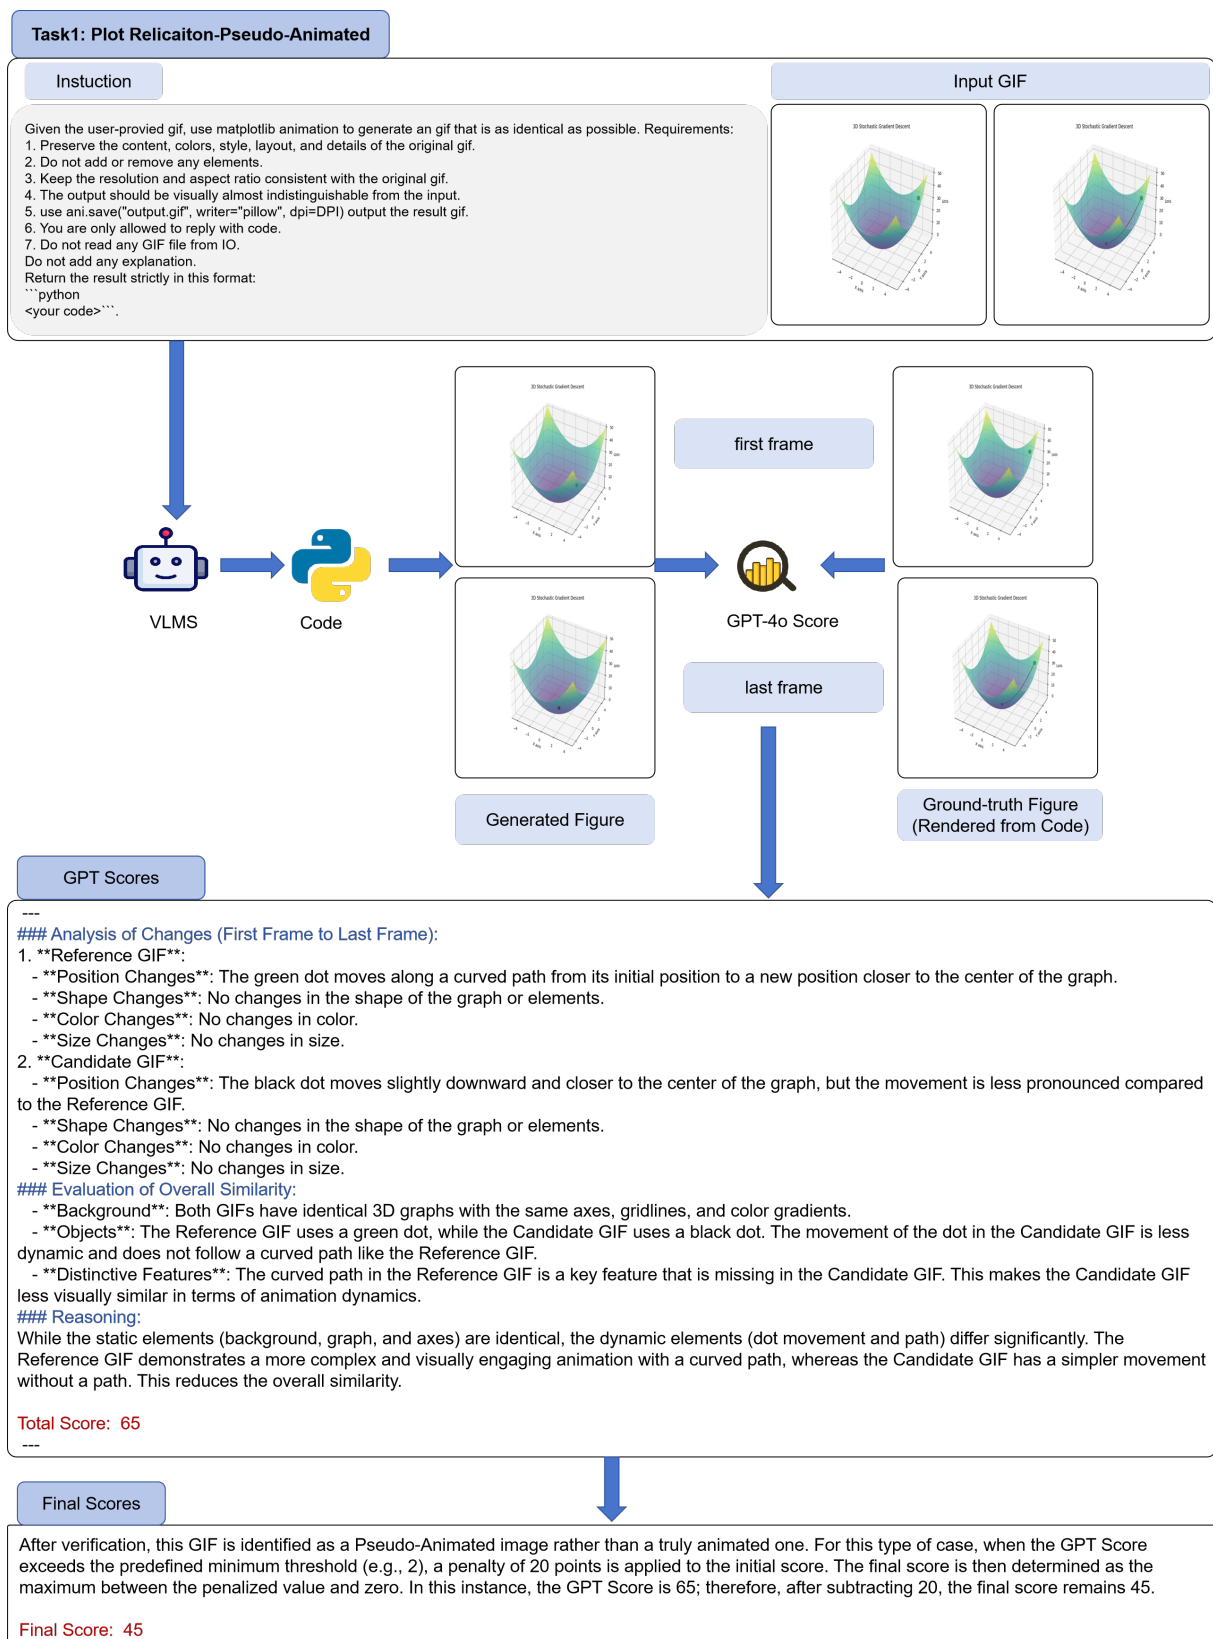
Task1: Plot Relicaiton-Pseudo-Animated

Instuction

Input GIF

Given the user-provied gif, use matplotlib animation to generate an gif that is as identical as possible. Requirements:
1. Preserve the content, colors, style, layout, and details of the original gif.
2. Do not add or remove any elements.
3. Keep the resolution and aspect ratio consistent with the original gif.
4. The output should be visually almost indistinguishable from the input.
5. use ani.save("output.gif", writer="pillow", dpi=DPI) output the result gif.
6. You are only allowed to reply with code.
7. Do not read any GIF file from IO.
Do not add any explanation.
Return the result strictly in this format:
```python
<your code>```.

3D Stochastic Gradient Descent

3D Stochastic Gradient Descent

3D Stochastic Gradient Descent

first frame

3D Stochastic Gradient Descent

VLMS

Code

GPT-4o Score

3D Stochastic Gradient Descent

last frame

3D Stochastic Gradient Descent

Generated Figure

Ground-truth Figure (Rendered from Code)

GPT Scores

---
### Analysis of Changes (First Frame to Last Frame):
1. **Reference GIF**:
- **Position Changes**: The green dot moves along a curved path from its initial position to a new position closer to the center of the graph.
- **Shape Changes**: No changes in the shape of the graph or elements.
- **Color Changes**: No changes in color.
- **Size Changes**: No changes in size.
2. **Candidate GIF**:
- **Position Changes**: The black dot moves slightly downward and closer to the center of the graph, but the movement is less pronounced compared to the Reference GIF.
- **Shape Changes**: No changes in the shape of the graph or elements.
- **Color Changes**: No changes in color.
- **Size Changes**: No changes in size.
### Evaluation of Overall Similarity:
- **Background**: Both GIFs have identical 3D graphs with the same axes, gridlines, and color gradients.
- **Objects**: The Reference GIF uses a green dot, while the Candidate GIF uses a black dot. The movement of the dot in the Candidate GIF is less dynamic and does not follow a curved path like the Reference GIF.
- **Distinctive Features**: The curved path in the Reference GIF is a key feature that is missing in the Candidate GIF. This makes the Candidate GIF less visually similar in terms of animation dynamics.
### Reasoning:
While the static elements (background, graph, and axes) are identical, the dynamic elements (dot movement and path) differ significantly. The Reference GIF demonstrates a more complex and visually engaging animation with a curved path, whereas the Candidate GIF has a simpler movement without a path. This reduces the overall similarity.

Total Score: 65
---

Final Scores

After verification, this GIF is identified as a Pseudo-Animated image rather than a truly animated one. For this type of case, when the GPT Score exceeds the predefined minimum threshold (e.g., 2), a penalty of 20 points is applied to the initial score. The final score is then determined as the maximum between the penalized value and zero. In this instance, the GPT Score is 65; therefore, after subtracting 20, the final score remains 45.

Final Score: 45